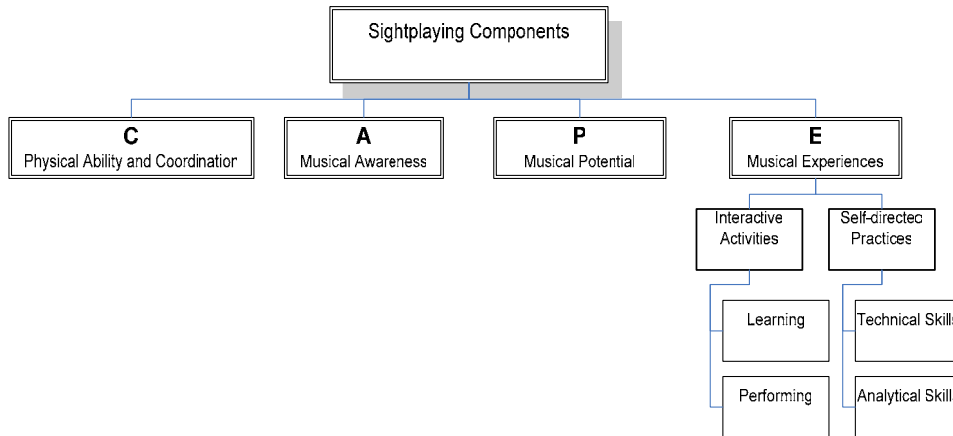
Sightplaying Components

C
Physical Ability and Coordination

A
Musical Awareness

P
Musical Potential

E
Musical Experiences

Interactive Activities

Self-directec Practices

Learning

Performing

Technical Skills

Analytical Skills